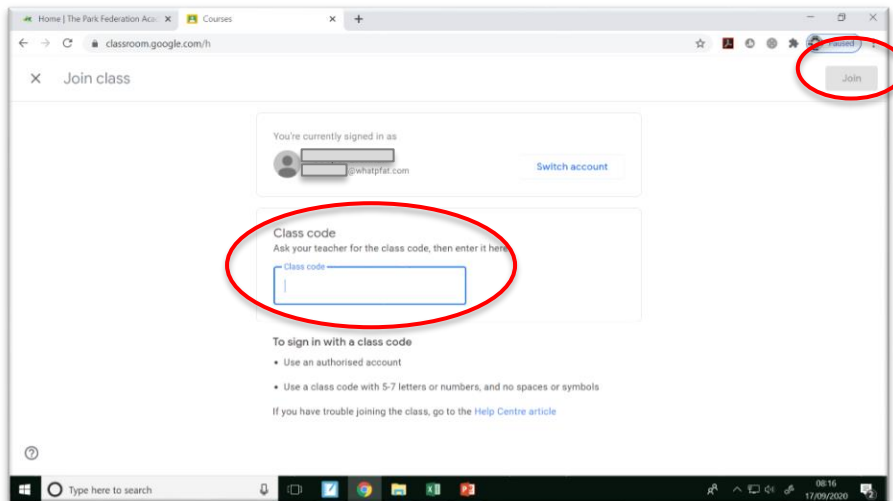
Home | The Park Federation Aca
Courses
classroom.google.com/h
Paused
Join class
Join
You're currently signed in as
@whatpfat.com
Switch account
Class code
Ask your teacher for the class code, then enter it here.
Class code
To sign in with a class code
• Use an authorised account
• Use a class code with 5-7 letters or numbers, and no spaces or symbols
If you have trouble joining the class, go to the Help Centre article
Type here to search
08:16
17/09/2020